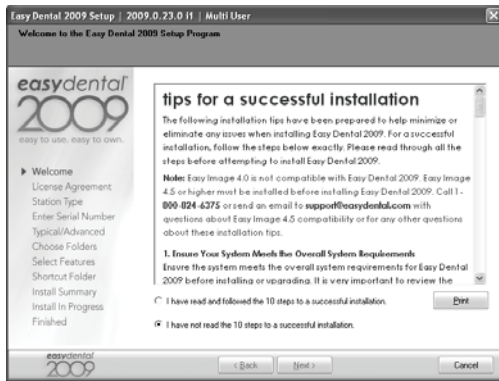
Easy Dental 2009 Setup | 2009.0.23.0 f1 | Multi User

Welcome to the Easy Dental 2009 Setup Program

easydental 2009

easy to use. easy to own.

Welcome
License Agreement
Station Type
Enter Serial Number
Typical/Advanced
Choose Folders
Select Features
Shortcut Folder
Install Summary
Install In Progress
Finished

tips for a successful installation

The following installation tips have been prepared to help minimize or eliminate any issues when installing Easy Dental 2009. For a successful installation, follow the steps below exactly. Please read through all the steps before attempting to install Easy Dental 2009.

Note: Easy Image 4.0 is not compatible with Easy Dental 2009. Easy Image 4.5 or higher must be installed before installing Easy Dental 2009. Call 1-800-824-6375 or send an email to support@easydental.com with questions about Easy Image 4.5 compatibility or for any other questions about these installation tips.

1. Ensure Your System Meets the Overall System Requirements
Ensure the system meets the overall system requirements for Easy Dental 2009 before installing or upgrading. It is very important to review the

I have read and followed the 10 steps to a successful installation.

I have not read the 10 steps to a successful installation.

Print

easydental 2009

< Back

Next >

Cancel